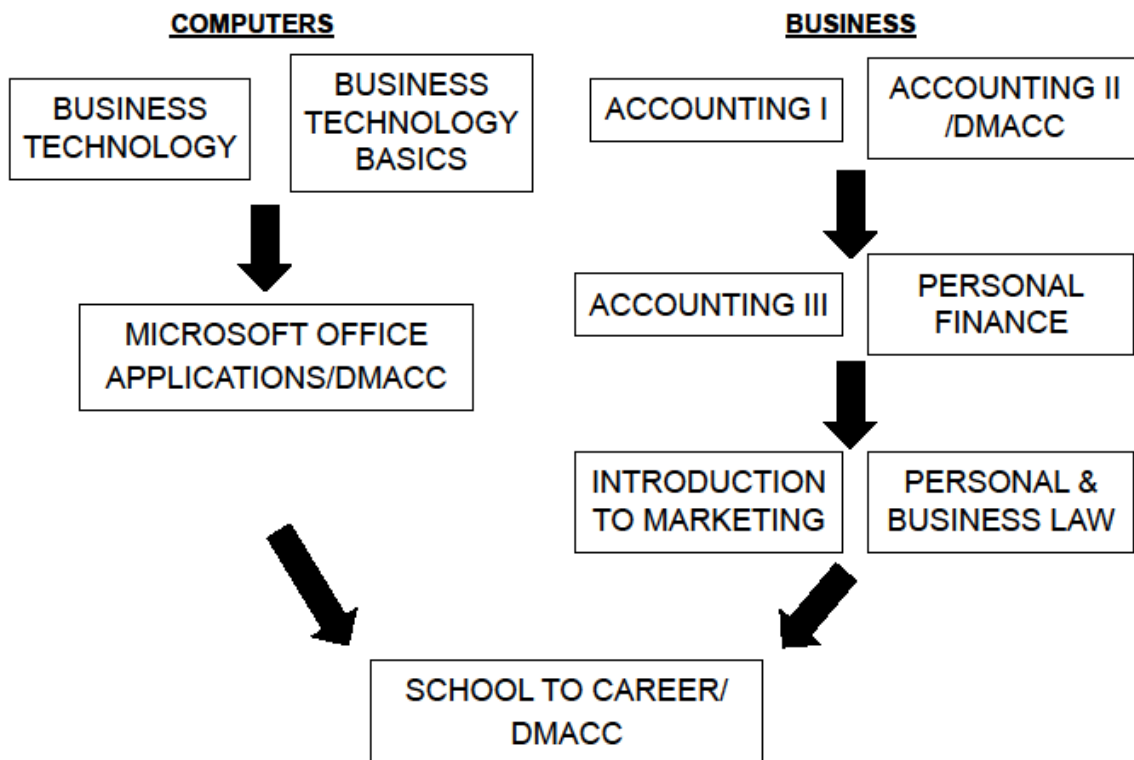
COMPUTERS

BUSINESS TECHNOLOGY

BUSINESS TECHNOLOGY BASICS

MICROSOFT OFFICE APPLICATIONS/DMACC

BUSINESS

ACCOUNTING I

ACCOUNTING II /DMACC

ACCOUNTING III

PERSONAL FINANCE

INTRODUCTION TO MARKETING

PERSONAL & BUSINESS LAW

SCHOOL TO CAREER/ DMACC